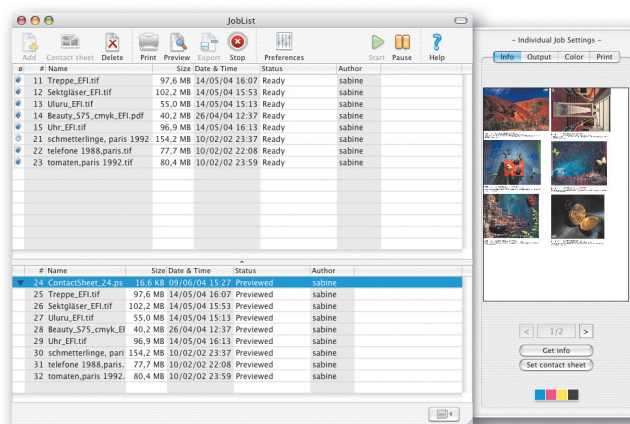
JobList

Add Contact sheet Delete Print Preview Export Stop Preferences Start Pause Help

| | # | Name | Size | Date & Time | Status | Author |
|---|---|---|---|---|---|---|
| | 11 | Treppe_EFI.tif | 97,6 MB | 14/05/04 16:07 | Ready | sabine |
| | 12 | Sektgläser_EFI.tif | 102,2 MB | 14/05/04 15:53 | Ready | sabine |
| | 13 | Uluru_EFI.tif | 55,0 MB | 14/05/04 15:13 | Ready | sabine |
| | 14 | Beauty_S75_cmyk_EFI.pdf | 40,2 MB | 26/04/04 12:37 | Ready | sabine |
| | 15 | Uhr_EFI.tif | 96,9 MB | 14/05/04 16:13 | Ready | sabine |
| | 21 | schmetterlinge, paris 1992 | 154,2 MB | 10/02/02 23:37 | Ready | sabine |
| | 22 | telefone 1988,paris.tif | 77,7 MB | 10/02/02 22:08 | Ready | sabine |
| | 23 | tomaten,paris 1992.tif | 80,4 MB | 10/02/02 23:59 | Ready | sabine |

| # | Name | Size | Date & Time | Status | Author |
|---|---|---|---|---|---|
| 24 | ContactSheet_24.ps | 16,6 KB | 09/06/04 15:27 | Previewed | sabine |
| 25 | Treppe_EFI.tif | 97,6 MB | 14/05/04 16:07 | Previewed | sabine |
| 26 | Sektgläser_EFI.tif | 102,2 MB | 14/05/04 15:53 | Previewed | sabine |
| 27 | Uluru_EFI.tif | 55,0 MB | 14/05/04 15:13 | Previewed | sabine |
| 28 | Beauty_S75_cmyk_EI | 40,2 MB | 26/04/04 12:37 | Previewed | sabine |
| 29 | Uhr_EFI.tif | 96,9 MB | 14/05/04 16:13 | Previewed | sabine |
| 30 | schmetterlinge, pari | 154,2 MB | 10/02/02 23:37 | Previewed | sabine |
| 31 | telefone 1988,paris. | 77,7 MB | 10/02/02 22:08 | Previewed | sabine |
| 32 | tomaten,paris 1992. | 80,4 MB | 10/02/02 23:59 | Previewed | sabine |

– Individual Job Settings –
Info Output Color Print
< 1/2 >
Get info
Set contact sheet